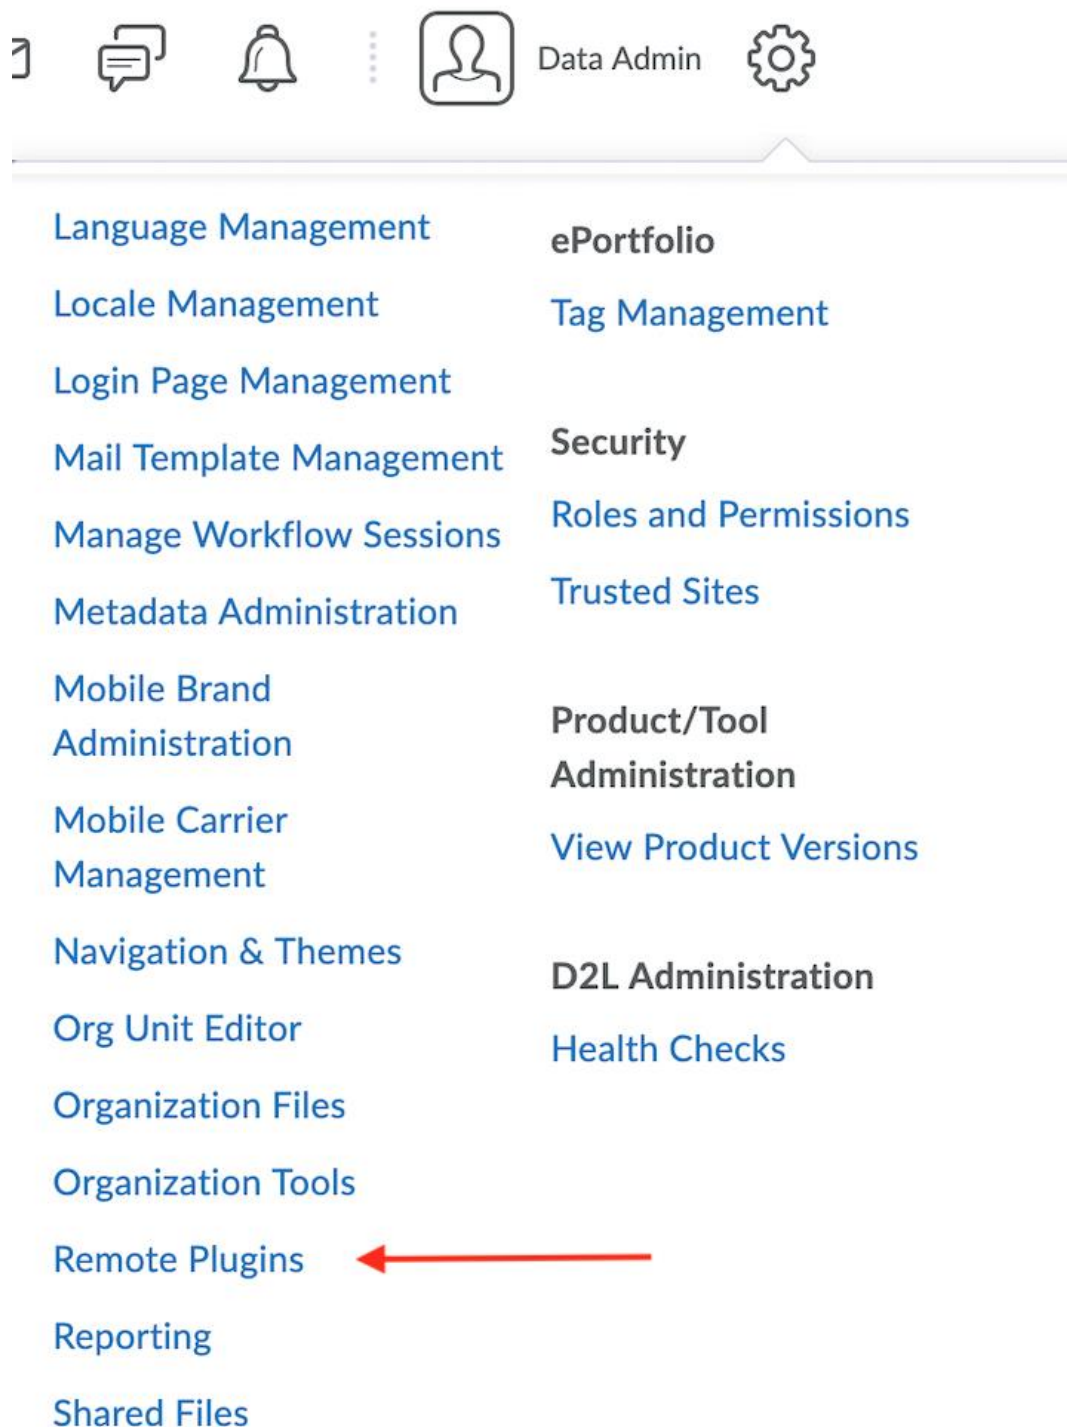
Data Admin

Language Management

Locale Management

Login Page Management

Mail Template Management

Manage Workflow Sessions

Metadata Administration

Mobile Brand Administration

Mobile Carrier Management

Navigation & Themes

Org Unit Editor

Organization Files

Organization Tools

Remote Plugins

Reporting

Shared Files

ePortfolio

Tag Management

Security

Roles and Permissions

Trusted Sites

Product/Tool Administration

View Product Versions

D2L Administration

Health Checks